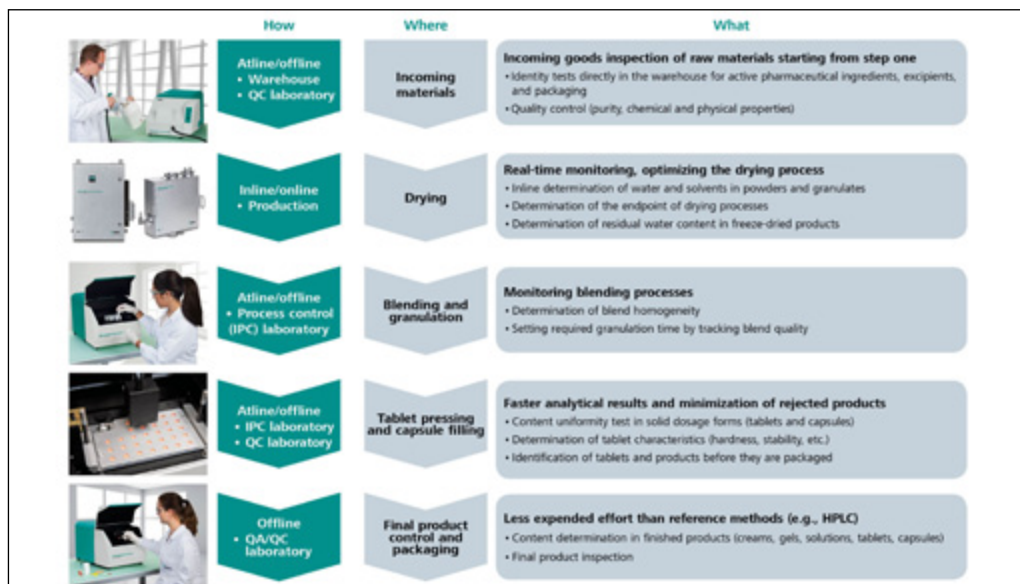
| How | Where | What |
|---|---|---|
| Atline/offline • Warehouse • QC laboratory | Incoming materials | **Incoming goods inspection of raw materials starting from step one** • Identity tests directly in the warehouse for active pharmaceutical ingredients, excipients, and packaging • Quality control (purity, chemical and physical properties) |
| Inline/online • Production | Drying | **Real-time monitoring, optimizing the drying process** • Inline determination of water and solvents in powders and granulates • Determination of the endpoint of drying processes • Determination of residual water content in freeze-dried products |
| Atline/offline • Process control (IPC) laboratory | Blending and granulation | **Monitoring blending processes** • Determination of blend homogeneity • Setting required granulation time by tracking blend quality |
| Atline/offline • IPC laboratory • QC laboratory | Tablet pressing and capsule filling | **Faster analytical results and minimization of rejected products** • Content uniformity test in solid dosage forms (tablets and capsules) • Determination of tablet characteristics (hardness, stability, etc.) • Identification of tablets and products before they are packaged |
| Offline • QA/QC laboratory | Final product control and packaging | **Less expended effort than reference methods (e.g., HPLC)** • Content determination in finished products (creams, gels, solutions, tablets, capsules) • Final product inspection |